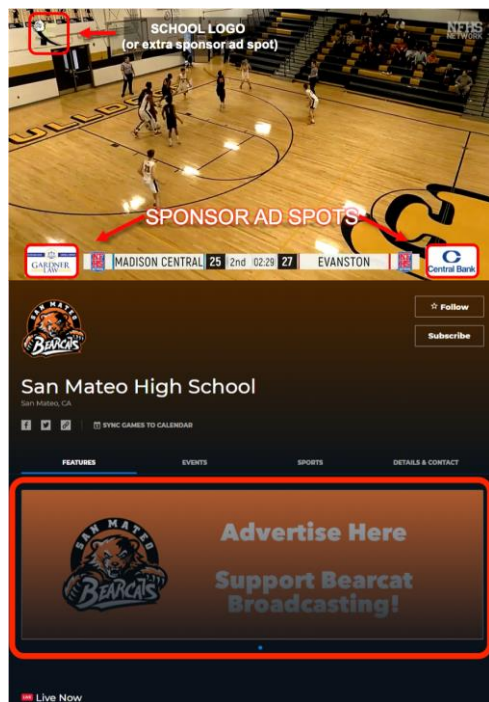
SCHOOL LOGO
(or extra sponsor ad spot)

NFHS NETWORK

BULLDO

SPONSOR AD SPOTS

GARDNER LAW

MADISON CENTRAL 25 2nd 02:29 27 EVANSTON

Central Bank

SAN MATEO BEARCATS

☆ Follow

Subscribe

San Mateo High School

San Mateo, CA

SYNC GAMES TO CALENDAR

FEATURES

EVENTS

SPORTS

DETAILS & CONTACT

SAN MATEO BEARCATS

Advertise Here

Support Bearcat Broadcasting!

LIVE Live Now